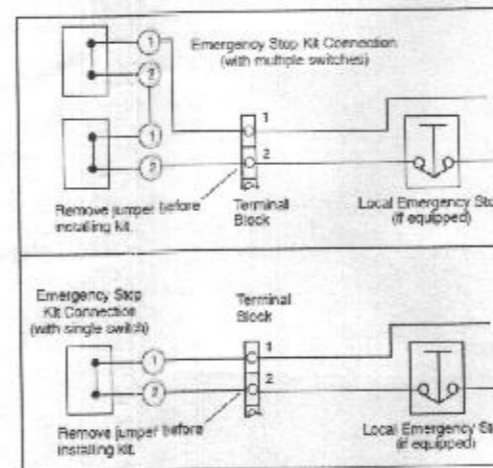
1
2
Emergency Stop Kit Connection
(with multiple switches)
1
2
1
2
Remove jumper before installing kit.
Terminal Block
Local Emergency St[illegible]
(if equipped)

Emergency Stop Kit Connection (with single switch)
Terminal Block
1
2
1
2
Remove jumper before installing kit.
Local Emergency St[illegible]
(if equipped)